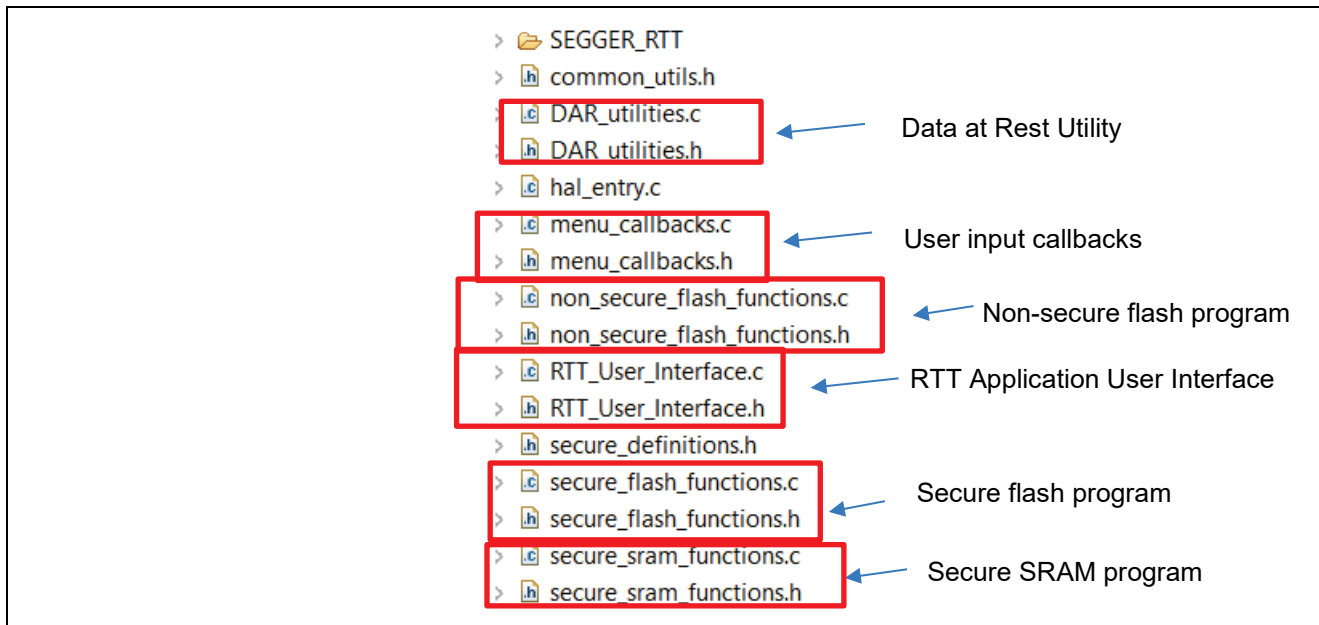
SEGGER_RTT
common_utils.h
DAR_utilities.c
DAR_utilities.h
hal_entry.c
menu_callbacks.c
menu_callbacks.h
non_secure_flash_functions.c
non_secure_flash_functions.h
RTT_User_Interface.c
RTT_User_Interface.h
secure_definitions.h
secure_flash_functions.c
secure_flash_functions.h
secure_sram_functions.c
secure_sram_functions.h

Data at Rest Utility

User input callbacks

Non-secure flash program

RTT Application User Interface

Secure flash program

Secure SRAM program